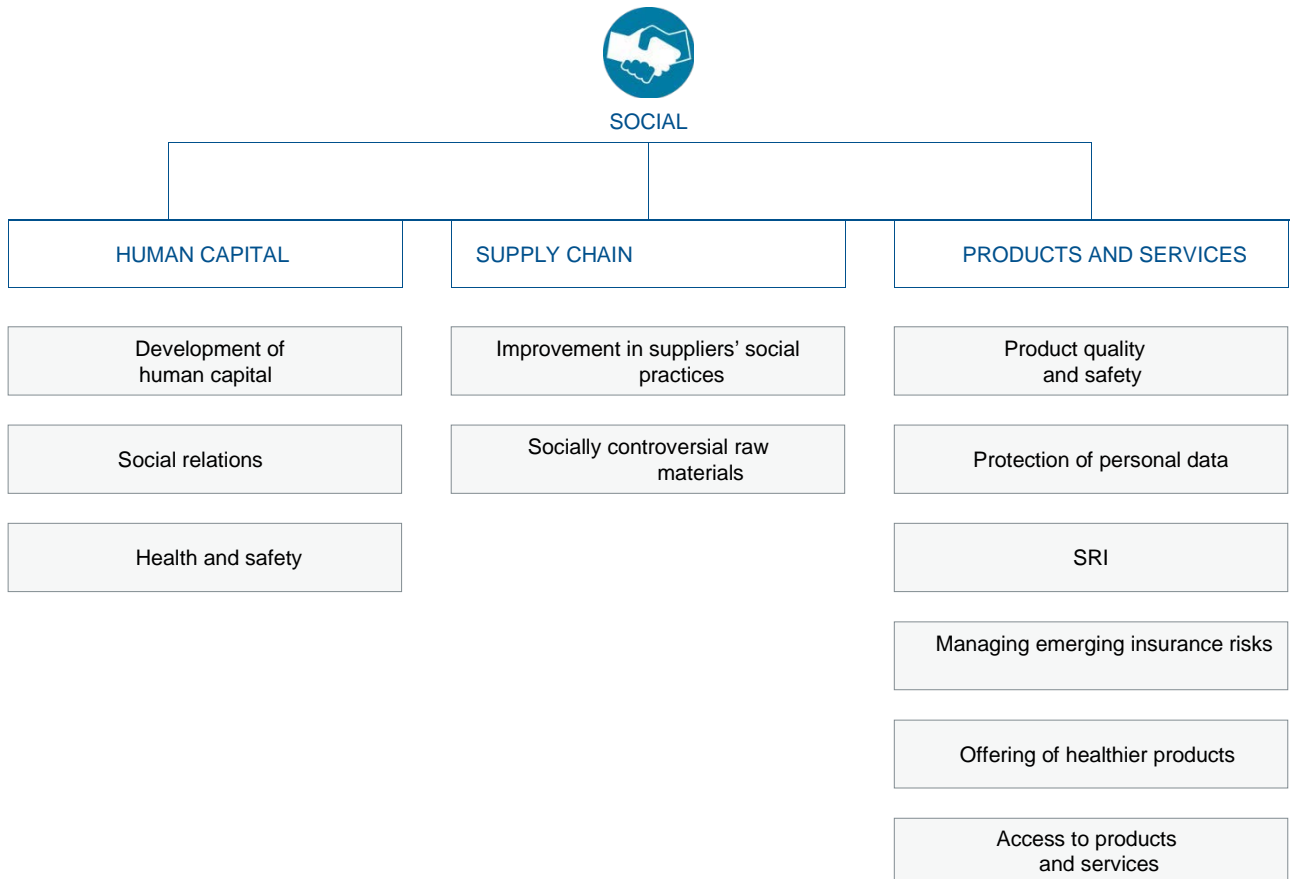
SOCIAL

HUMAN CAPITAL

SUPPLY CHAIN

PRODUCTS AND SERVICES

Development of human capital

Social relations

Health and safety

Improvement in suppliers’ social practices

Socially controversial raw materials

Product quality and safety

Protection of personal data

SRI

Managing emerging insurance risks

Offering of healthier products

Access to products and services